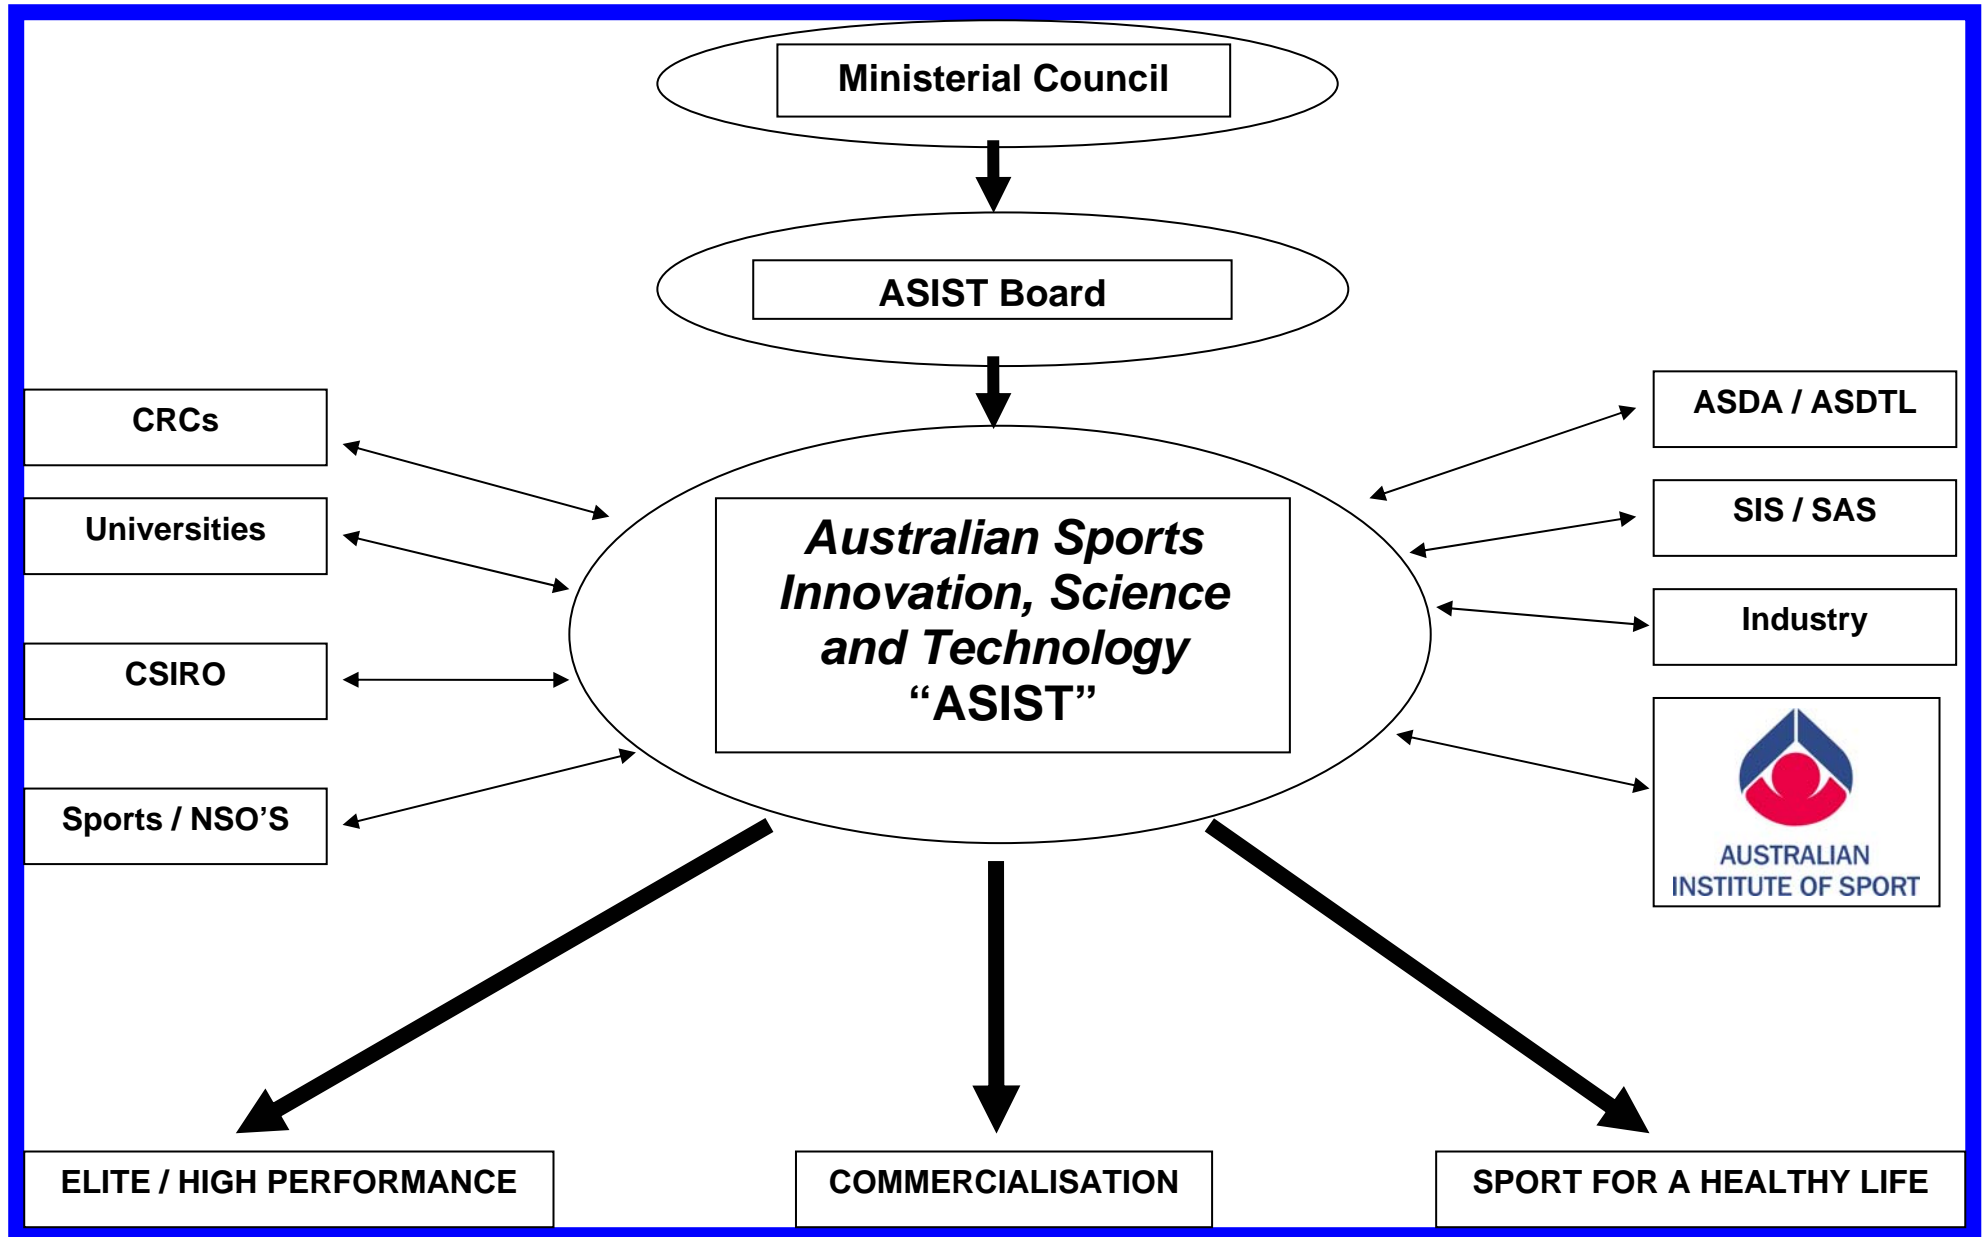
Ministerial Council

ASIST Board

CRCs

Universities

CSIRO

Sports / NSO'S

Australian Sports Innovation, Science and Technology "ASIST"

ASDA / ASDTL

SIS / SAS

Industry

AUSTRALIAN INSTITUTE OF SPORT

ELITE / HIGH PERFORMANCE

COMMERCIALISATION

SPORT FOR A HEALTHY LIFE